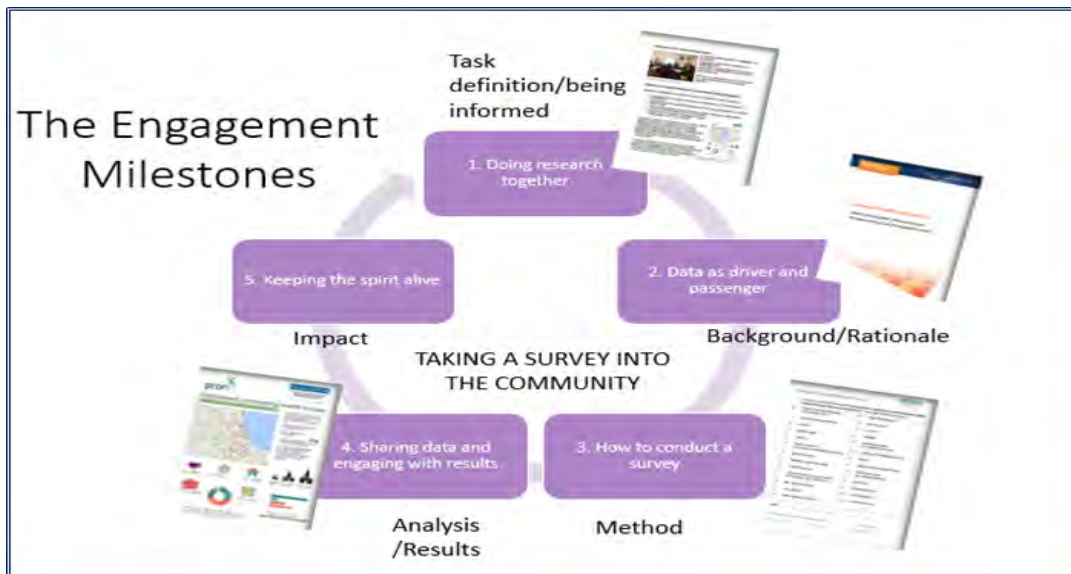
The Engagement Milestones

Task definition/being informed

1. Doing research together

2. Data as driver and passenger

Background/Rationale

5. Keeping the spirit alive

Impact

TAKING A SURVEY INTO THE COMMUNITY

4. Sharing data and engaging with results

3. How to conduct a survey

Analysis /Results

Method